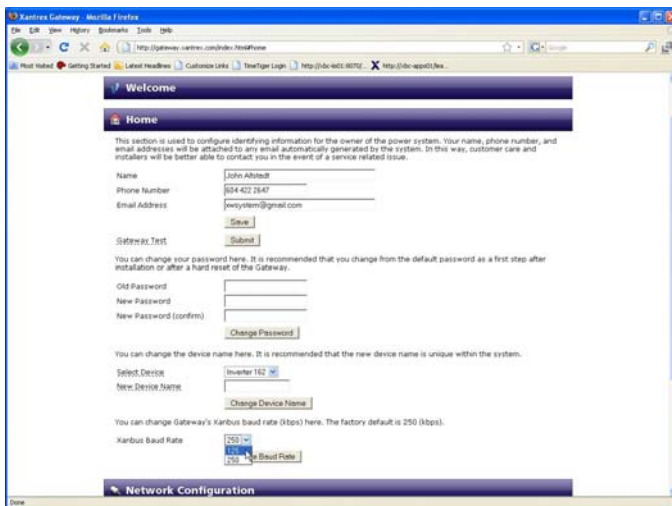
Xantrex Gateway - Mozilla Firefox

File Edit View History Bookmarks Tools Help

http://gateway.xantrex.com/index.html#home

Google

Most Visited Getting Started Latest Headlines Customize Links TimeTiger Login http://xbc-ie01:8070/... http://xbc-apps01/lea...

Welcome

Home

This section is used to configure identifying information for the owner of the power system. Your name, phone number, and email addresses will be attached to any email automatically generated by the system. In this way, customer care and installers will be better able to contact you in the event of a service related issue.

Name John Alstedt

Phone Number 604 422 2647

Email Address xwsystem@gmail.com

Save

Gateway Test Submit

You can change your password here. It is recommended that you change from the default password as a first step after installation or after a hard reset of the Gateway.

Old Password

New Password

New Password (confirm)

Change Password

You can change the device name here. It is recommended that the new device name is unique within the system.

Select Device Inverter 162

New Device Name

Change Device Name

You can change Gateway's Xanbus baud rate (kbps) here. The factory default is 250 (kbps).

Xanbus Baud Rate 250

125

250

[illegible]e Baud Rate

Network Configuration

Done